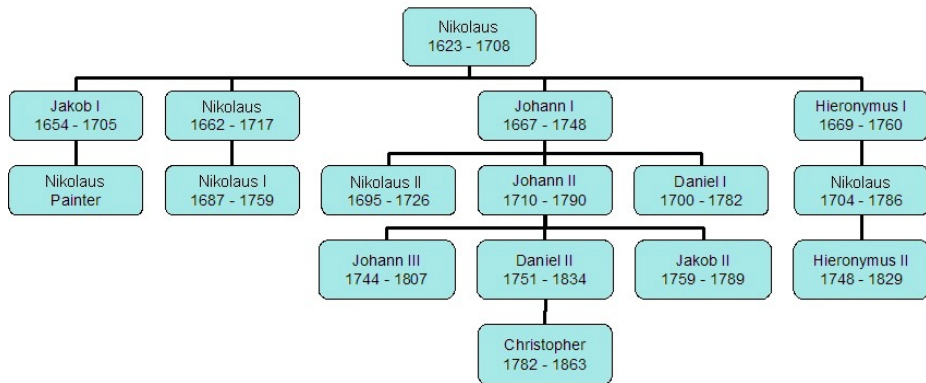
Nikolaus
1623 - 1708

Jakob I
1654 - 1705

Nikolaus
1662 - 1717

Johann I
1667 - 1748

Hieronymus I
1669 - 1760

Nikolaus
Painter

Nikolaus I
1687 - 1759

Nikolaus II
1695 - 1726

Johann II
1710 - 1790

Daniel I
1700 - 1782

Nikolaus
1704 - 1786

Johann III
1744 - 1807

Daniel II
1751 - 1834

Jakob II
1759 - 1789

Hieronymus II
1748 - 1829

Christopher
1782 - 1863